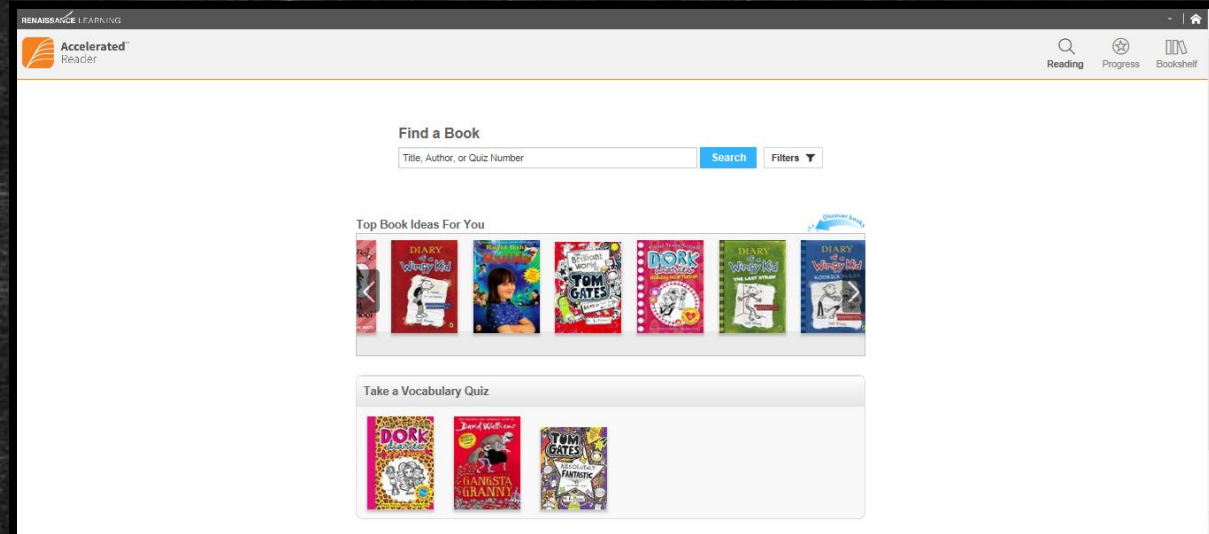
RENAISSANCE LEARNING

Accelerated™
Reader

Reading
Progress
Bookshelf

Find a Book

Title, Author, or Quiz Number

Search

Filters

Top Book Ideas For You

Discover books

DIARY of a Wimpy Kid

Roald Dahl MATILDA

The Brilliant World of TOM GATES

DORK Diaries

DIARY of a Wimpy Kid THE LAST STRAW

DIARY of a Wimpy Kid

Take a Vocabulary Quiz

DORK Diaries

David Walliams GANGSTA GRANNY

TOM GATES ABSOLUTELY FANTASTIC